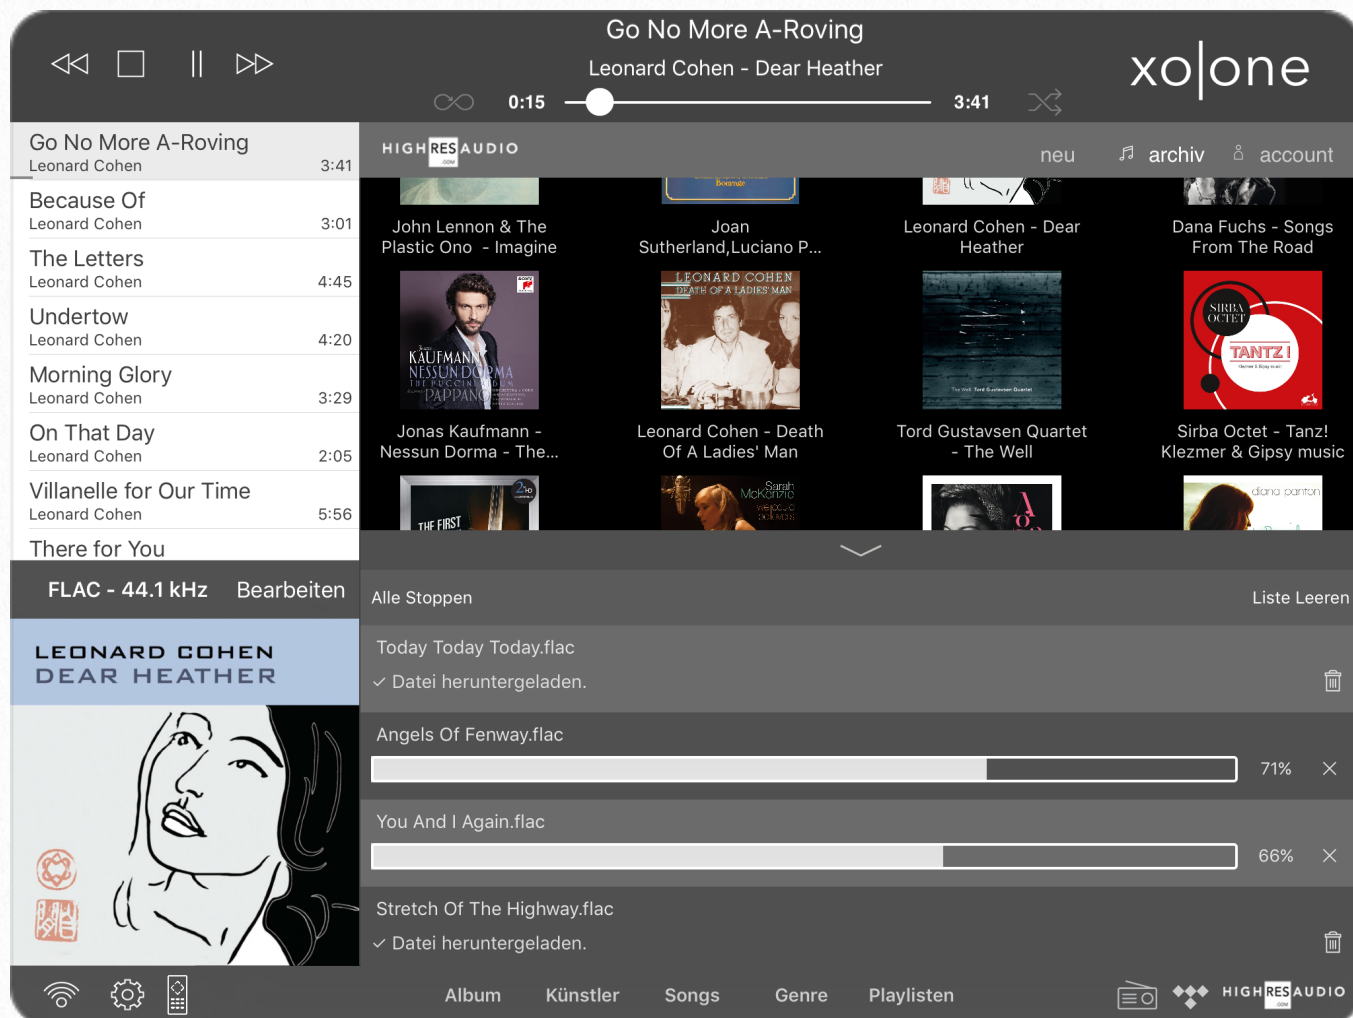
Go No More A-Roving
Leonard Cohen - Dear Heather
0:15
3:41
xo|one

Go No More A-Roving
Leonard Cohen 3:41
Because Of
Leonard Cohen 3:01
The Letters
Leonard Cohen 4:45
Undertow
Leonard Cohen 4:20
Morning Glory
Leonard Cohen 3:29
On That Day
Leonard Cohen 2:05
Villanelle for Our Time
Leonard Cohen 5:56
There for You

FLAC - 44.1 kHz Bearbeiten

LEONARD COHEN
DEAR HEATHER

HIGHRESAUDIO
neu archiv account

John Lennon & The Plastic Ono - Imagine
Joan Sutherland,Luciano P...
Leonard Cohen - Dear Heather
Dana Fuchs - Songs From The Road

KAUFMANN NESSUN DORMA PAPPANO
Jonas Kaufmann - Nessun Dorma - The...
LEONARD COHEN DEATH OF A LADIES' MAN
Leonard Cohen - Death Of A Ladies' Man
Tord Gustavsen Quartet - The Well
SIRBA OCTET TANTZ!
Sirba Octet - Tanz! Klezmer & Gipsy music

THE FIRST
Sarah McKenzie
diana panton

Alle Stoppen Liste Leeren
Today Today Today.flac
✓ Datei heruntergeladen.
Angels Of Fenway.flac
71%
You And I Again.flac
66%
Stretch Of The Highway.flac
✓ Datei heruntergeladen.

Album Künstler Songs Genre Playlisten
HIGHRESAUDIO